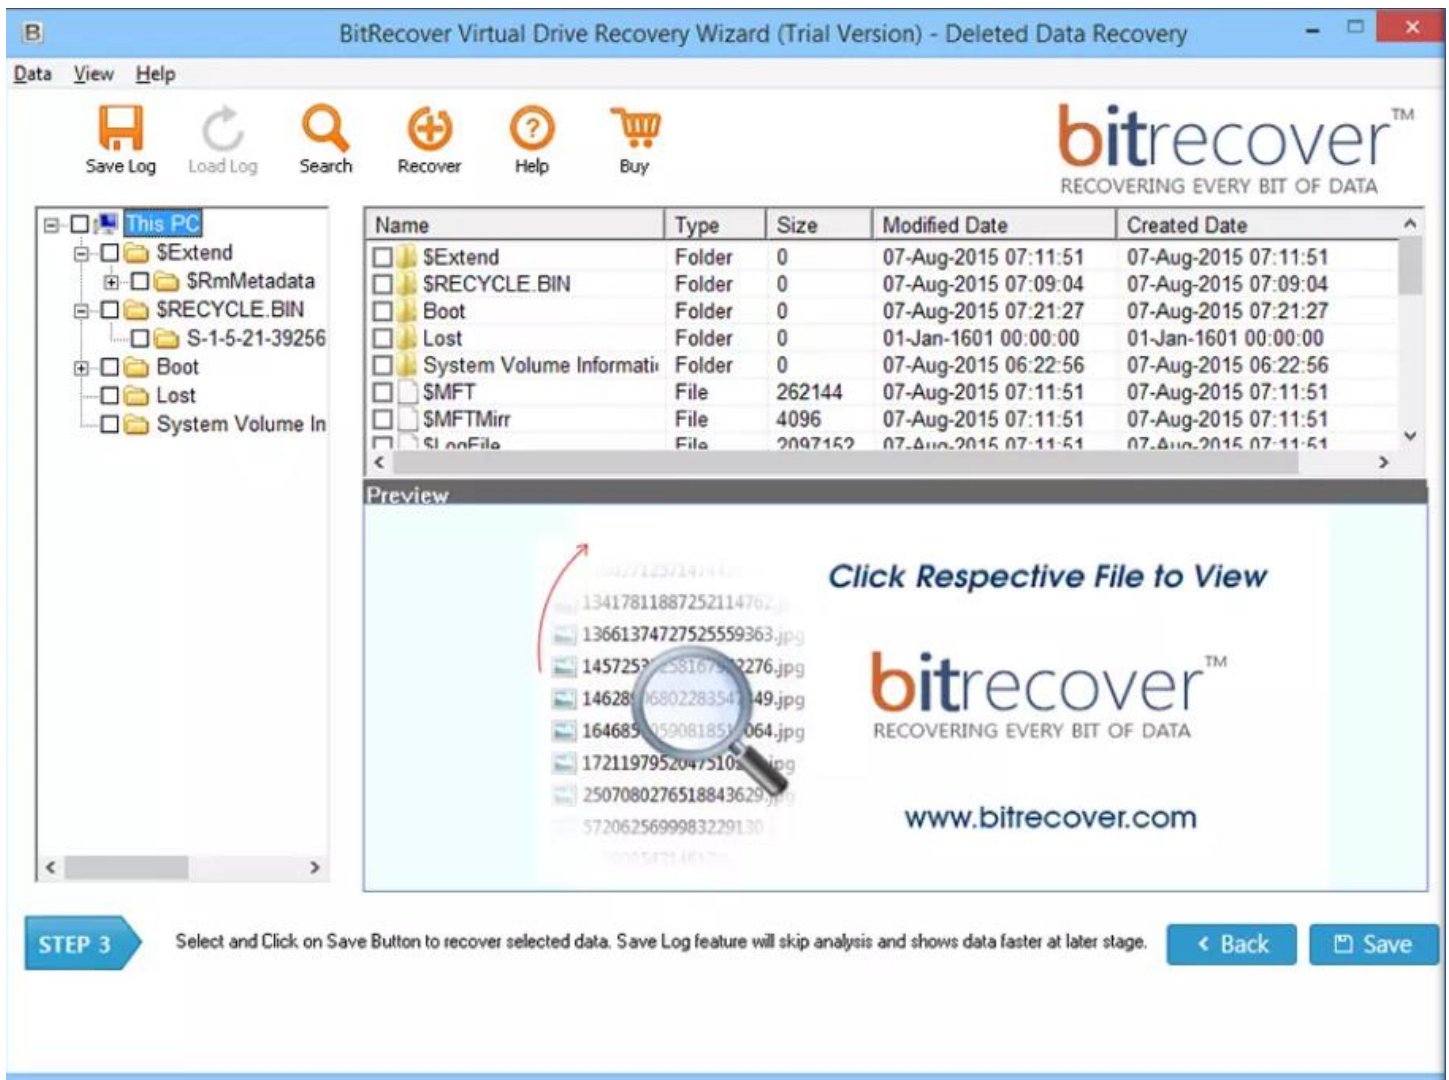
BitRecover Virtual Drive Recovery Wizard (Trial Version) - Deleted Data Recovery

Data View Help

Save Log Load Log Search Recover Help Buy

bitrecover™
RECOVERING EVERY BIT OF DATA

This PC
$Extend
$RmMetadata
$RECYCLE.BIN
S-1-5-21-39256
Boot
Lost
System Volume In

| Name | Type | Size | Modified Date | Created Date |
|---|---|---|---|---|
| $Extend | Folder | 0 | 07-Aug-2015 07:11:51 | 07-Aug-2015 07:11:51 |
| $RECYCLE.BIN | Folder | 0 | 07-Aug-2015 07:09:04 | 07-Aug-2015 07:09:04 |
| Boot | Folder | 0 | 07-Aug-2015 07:21:27 | 07-Aug-2015 07:21:27 |
| Lost | Folder | 0 | 01-Jan-1601 00:00:00 | 01-Jan-1601 00:00:00 |
| System Volume Informati | Folder | 0 | 07-Aug-2015 06:22:56 | 07-Aug-2015 06:22:56 |
| $MFT | File | 262144 | 07-Aug-2015 07:11:51 | 07-Aug-2015 07:11:51 |
| $MFTMirr | File | 4096 | 07-Aug-2015 07:11:51 | 07-Aug-2015 07:11:51 |
| $LogFile | File | 2097152 | 07-Aug-2015 07:11:51 | 07-Aug-2015 07:11:51 |

Preview

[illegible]
13417811887252114762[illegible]
13661374727525559363.jpg
145725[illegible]2276.jpg
14628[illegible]49.jpg
164685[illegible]064.jpg
17211979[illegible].jpg
25070802765188436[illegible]
57206256999832291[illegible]

Click Respective File to View

bitrecover™
RECOVERING EVERY BIT OF DATA

www.bitrecover.com

STEP 3

Select and Click on Save Button to recover selected data. Save Log feature will skip analysis and shows data faster at later stage.

Back Save